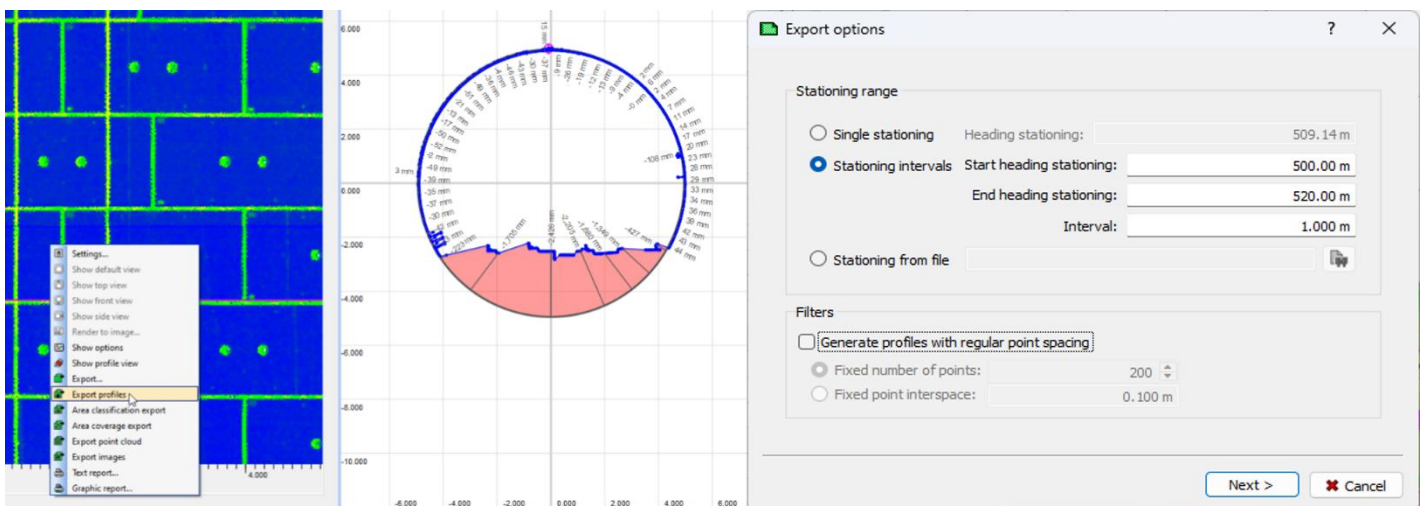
Settings...
Show default view
Show top view
Show front view
Show side view
Render to image...
Show options
Show profile view
Export...
Export profiles
Area classification export
Area coverage export
Export point cloud
Export images
Text report...
Graphic report...

4.000

6.000
4.000
2.000
0.000
-2.000
-4.000
-6.000
-8.000
-10.000
-6.000
-4.000
-2.000
0.000
2.000
4.000
6.000

15 mm
3 mm
-108 mm
-1.705 mm
-2.425 mm
-427 mm
-1.349 mm
-1.860 mm
-2.205 mm
-223 mm

Export options
?
✕

Stationing range
Single stationing
Heading stationing:
509.14 m
Stationing intervals
Start heading stationing:
500.00 m
End heading stationing:
520.00 m
Interval:
1.000 m
Stationing from file

Filters
Generate profiles with regular point spacing
Fixed number of points:
200
Fixed point interspace:
0.100 m

Next >
Cancel